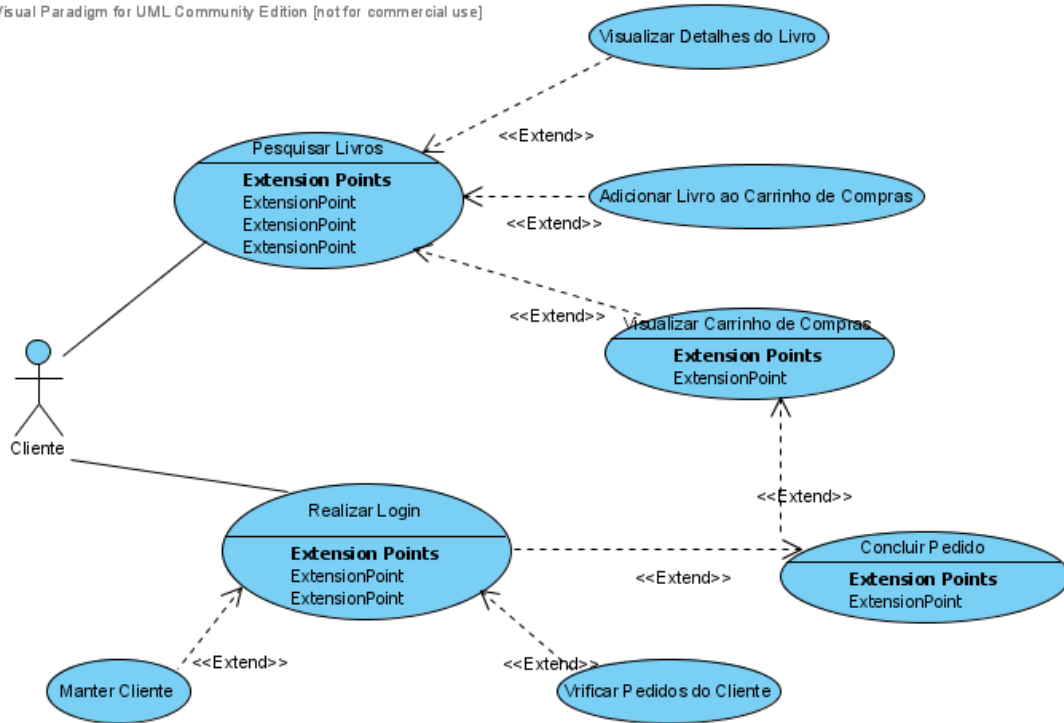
Visual Paradigm for UML Community Edition [not for commercial use]

Visualizar Detalhes do Livro

<<Extend>>

Pesquisar Livros

**Extension Points**
ExtensionPoint
ExtensionPoint
ExtensionPoint

Adicionar Livro ao Carrinho de Compras

<<Extend>>

<<Extend>>

Visualizar Carrinho de Compras

**Extension Points**
ExtensionPoint

Cliente

<<Extend>>

Realizar Login

**Extension Points**
ExtensionPoint
ExtensionPoint

Concluir Pedido

**Extension Points**
ExtensionPoint

<<Extend>>

<<Extend>>

<<Extend>>

Manter Cliente

Vrificar Pedidos do Cliente